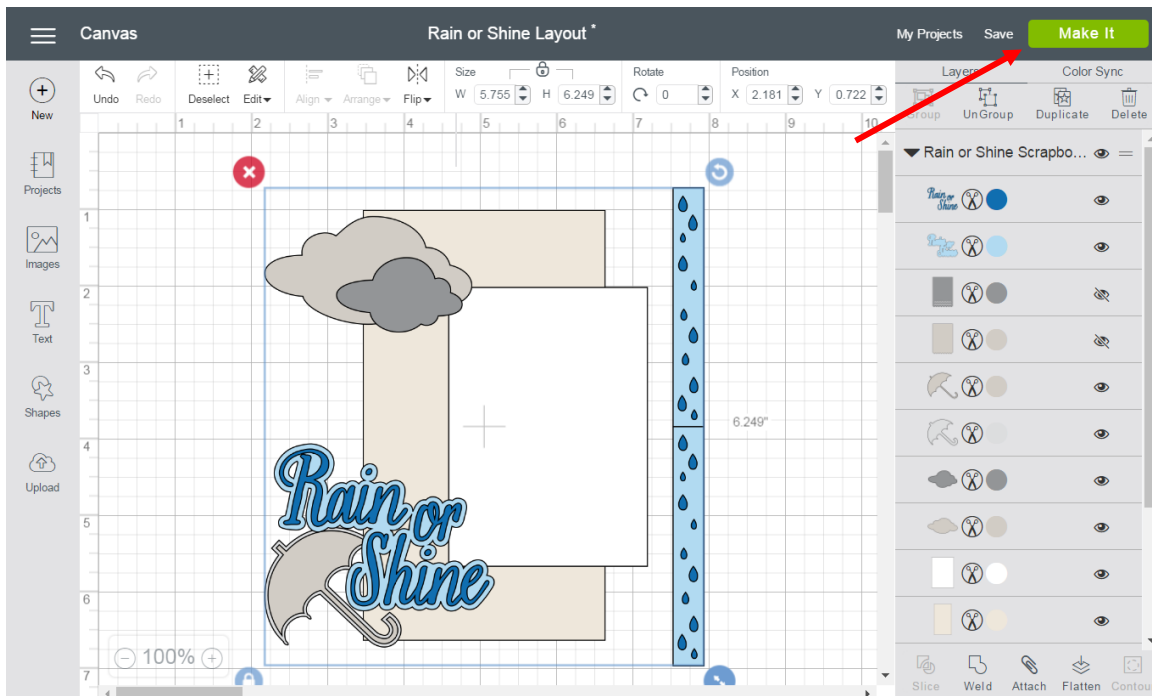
Canvas

Rain or Shine Layout *

My Projects Save Make It

New

Projects

Images

Text

Shapes

Upload

Undo Redo Deselect Edit Align Arrange Flip

Size W 5.755 H 6.249

Rotate 0

Position X 2.181 Y 0.722

1 2 3 4 5 6 7 8 9 10

1 2 3 4 5 6 7

Rain or Shine

6.249"

100%

Layers Color Sync

Group UnGroup Duplicate Delete

Rain or Shine Scrapbo...

Slice Weld Attach Flatten Contour